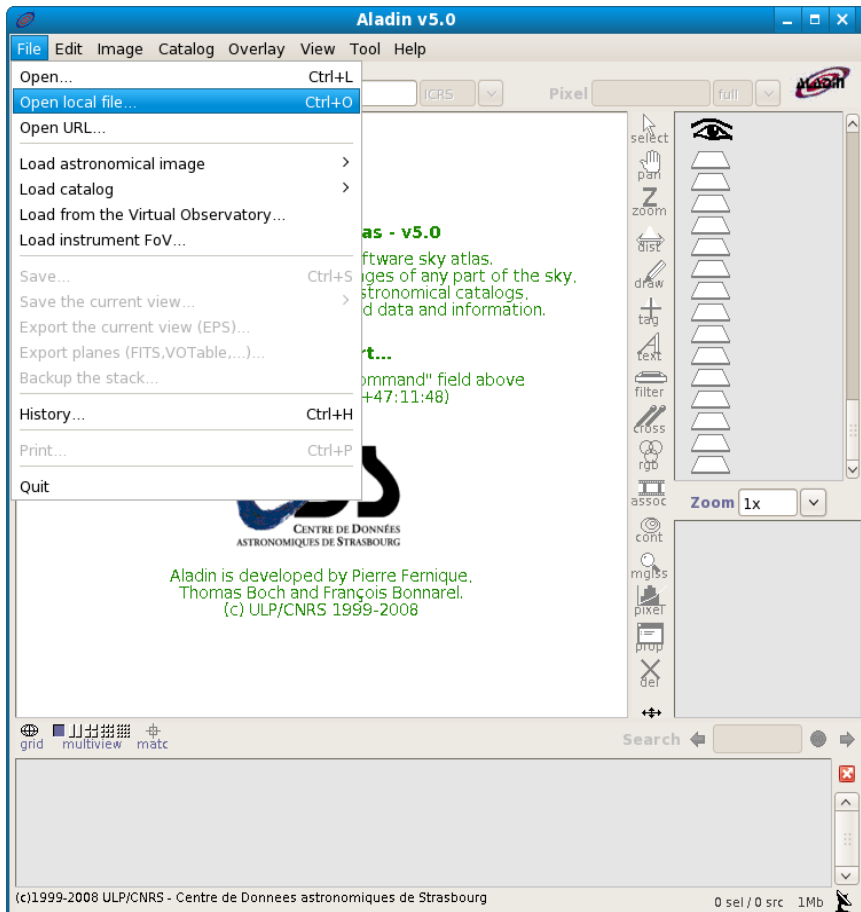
Aladin v5.0

File Edit Image Catalog Overlay View Tool Help

Open... Ctrl+L
Open local file... Ctrl+O
Open URL...
Load astronomical image
Load catalog
Load from the Virtual Observatory...
Load instrument FoV...
Save... Ctrl+S
Save the current view...
Export the current view (EPS)...
Export planes (FITS,VOTable,...)...
Backup the stack...
History... Ctrl+H
Print... Ctrl+P
Quit

ICRS
Pixel
full

as - v5.0
ftware sky atlas.
ges of any part of the sky,
stronomical catalogs,
d data and information.

rt...
ommand" field above
+47:11:48)

CENTRE DE DONNÉES
ASTRONOMIQUES DE STRASBOURG

Aladin is developed by Pierre Fernique,
Thomas Boch and François Bonnarel.
(c) ULP/CNRS 1999-2008

select
pan
zoom
dist
draw
tag
text
filter
cross
rgb
assoc
cont
mgliss
pixel
prop
del

Zoom 1x

grid multiview matc

Search

(c)1999-2008 ULP/CNRS - Centre de Donnees astronomiques de Strasbourg
0 sel / 0 src 1Mb